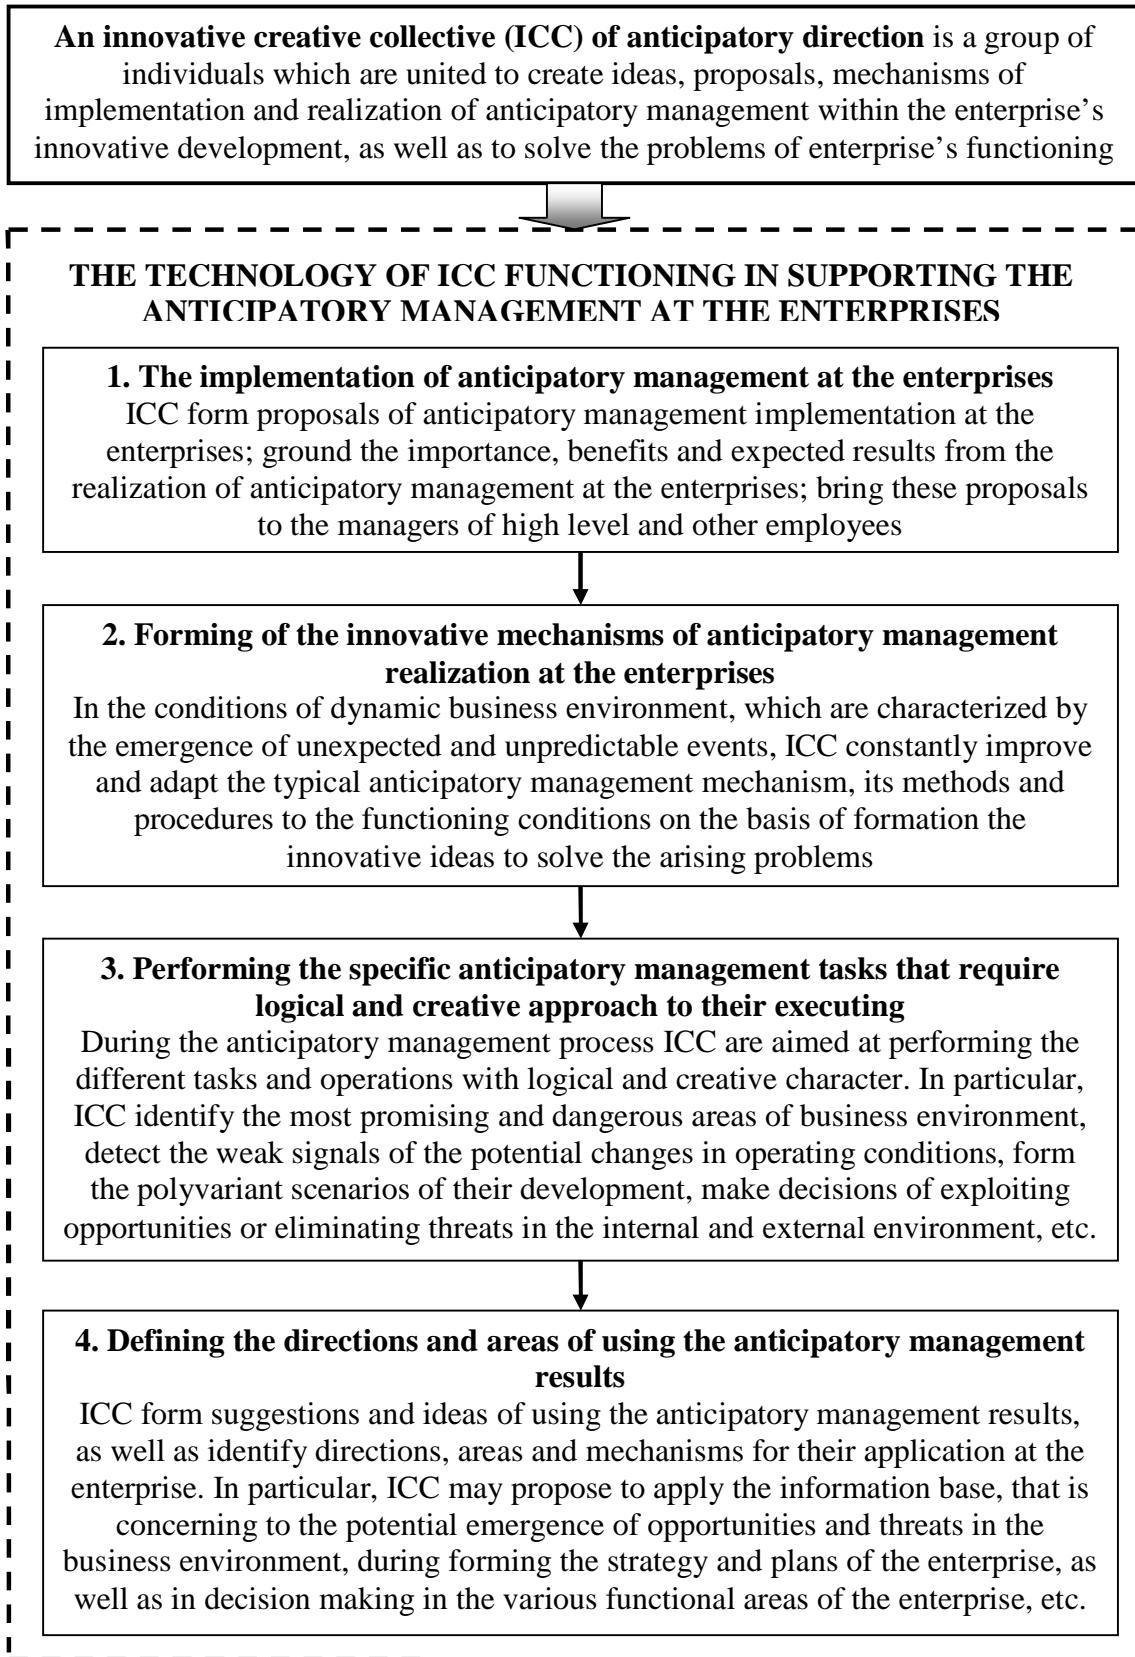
**An innovative creative collective (ICC) of anticipatory direction** is a group of individuals which are united to create ideas, proposals, mechanisms of implementation and realization of anticipatory management within the enterprise's innovative development, as well as to solve the problems of enterprise's functioning

**THE TECHNOLOGY OF ICC FUNCTIONING IN SUPPORTING THE ANTICIPATORY MANAGEMENT AT THE ENTERPRISES**

**1. The implementation of anticipatory management at the enterprises**
ICC form proposals of anticipatory management implementation at the enterprises; ground the importance, benefits and expected results from the realization of anticipatory management at the enterprises; bring these proposals to the managers of high level and other employees

**2. Forming of the innovative mechanisms of anticipatory management realization at the enterprises**
In the conditions of dynamic business environment, which are characterized by the emergence of unexpected and unpredictable events, ICC constantly improve and adapt the typical anticipatory management mechanism, its methods and procedures to the functioning conditions on the basis of formation the innovative ideas to solve the arising problems

**3. Performing the specific anticipatory management tasks that require logical and creative approach to their executing**
During the anticipatory management process ICC are aimed at performing the different tasks and operations with logical and creative character. In particular, ICC identify the most promising and dangerous areas of business environment, detect the weak signals of the potential changes in operating conditions, form the polyvariant scenarios of their development, make decisions of exploiting opportunities or eliminating threats in the internal and external environment, etc.

**4. Defining the directions and areas of using the anticipatory management results**
ICC form suggestions and ideas of using the anticipatory management results, as well as identify directions, areas and mechanisms for their application at the enterprise. In particular, ICC may propose to apply the information base, that is concerning to the potential emergence of opportunities and threats in the business environment, during forming the strategy and plans of the enterprise, as well as in decision making in the various functional areas of the enterprise, etc.